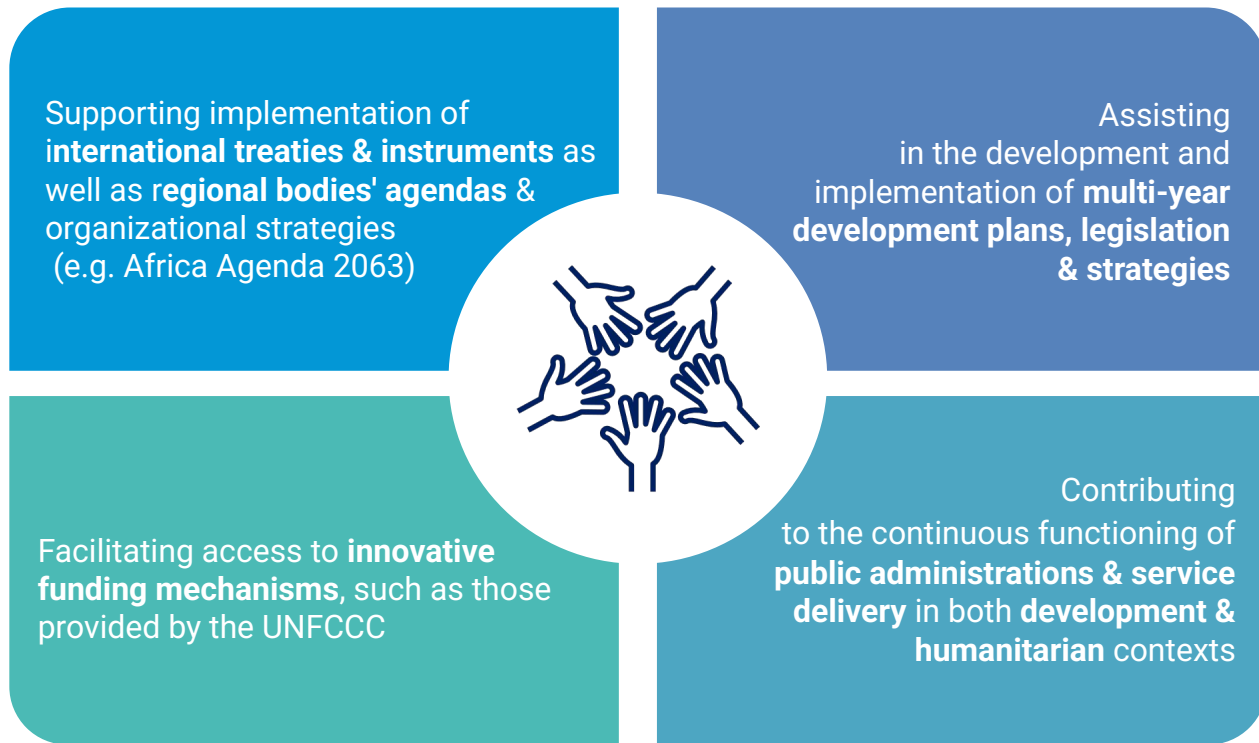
Supporting implementation of international treaties & instruments as well as regional bodies' agendas & organizational strategies (e.g. Africa Agenda 2063)

Assisting in the development and implementation of multi-year development plans, legislation & strategies

Facilitating access to innovative funding mechanisms, such as those provided by the UNFCCC

Contributing to the continuous functioning of public administrations & service delivery in both development & humanitarian contexts